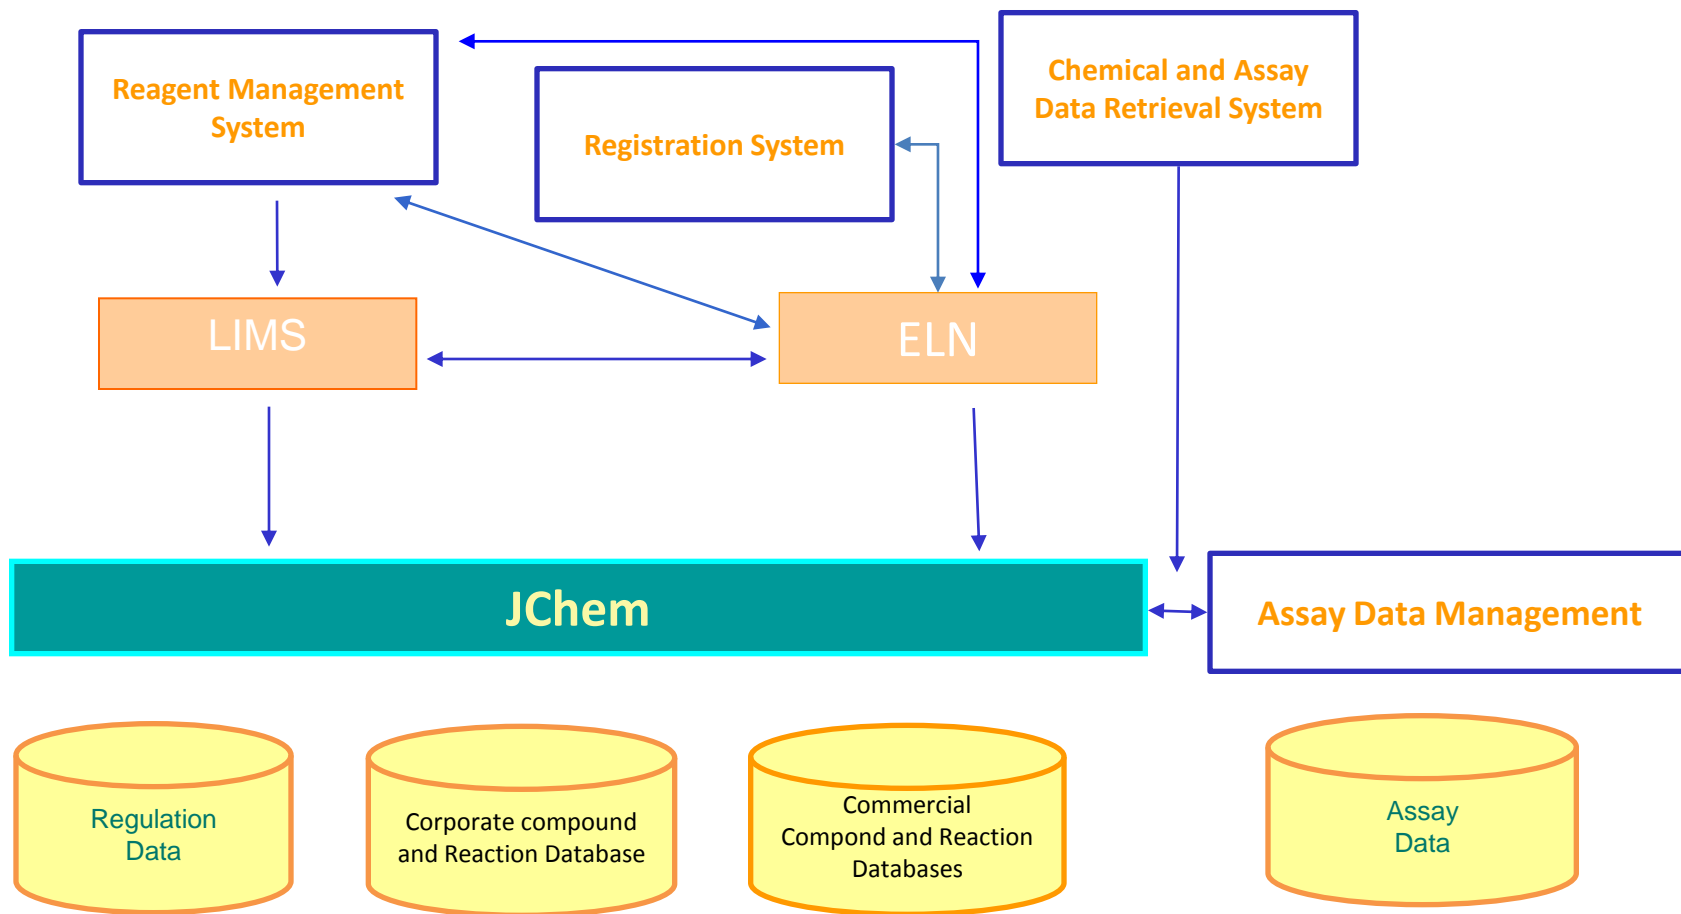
Reagent Management System

Registration System

Chemical and Assay Data Retrieval System

LIMS

ELN

JChem

Assay Data Management

Regulation Data

Corporate compound and Reaction Database

Commercial Compond and Reaction Databases

Assay Data